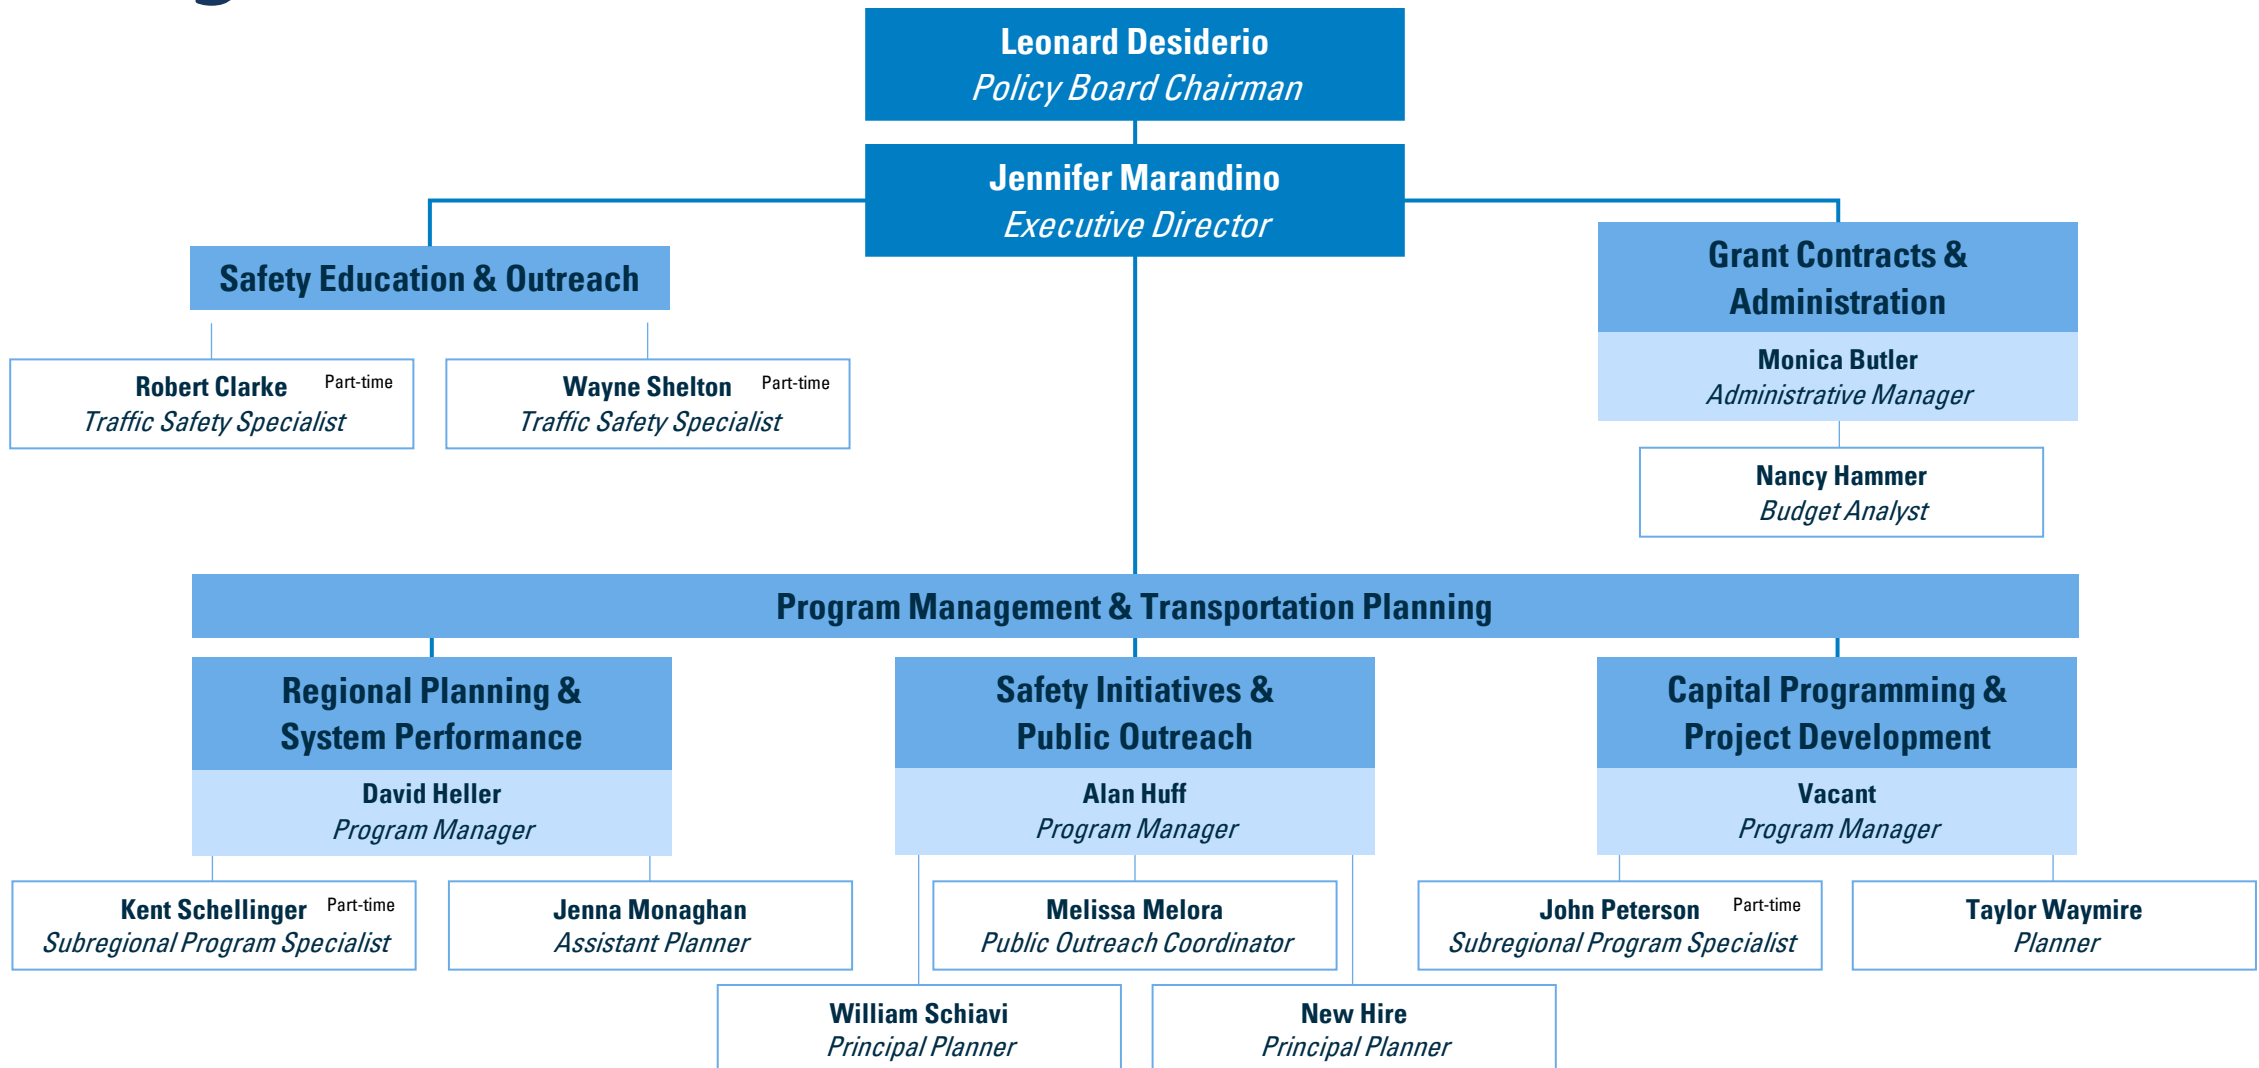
Leonard Desiderio
Policy Board Chairman

Jennifer Marandino
Executive Director

Safety Education & Outreach

Robert Clarke Part-time
Traffic Safety Specialist

Wayne Shelton Part-time
Traffic Safety Specialist

Grant Contracts & Administration

Monica Butler
Administrative Manager

Nancy Hammer
Budget Analyst

Program Management & Transportation Planning

Regional Planning & System Performance

David Heller
Program Manager

Kent Schellinger Part-time
Subregional Program Specialist

Jenna Monaghan
Assistant Planner

Safety Initiatives & Public Outreach

Alan Huff
Program Manager

Melissa Melora
Public Outreach Coordinator

William Schiavi
Principal Planner

New Hire
Principal Planner

Capital Programming & Project Development

Vacant
Program Manager

John Peterson Part-time
Subregional Program Specialist

Taylor Waymire
Planner